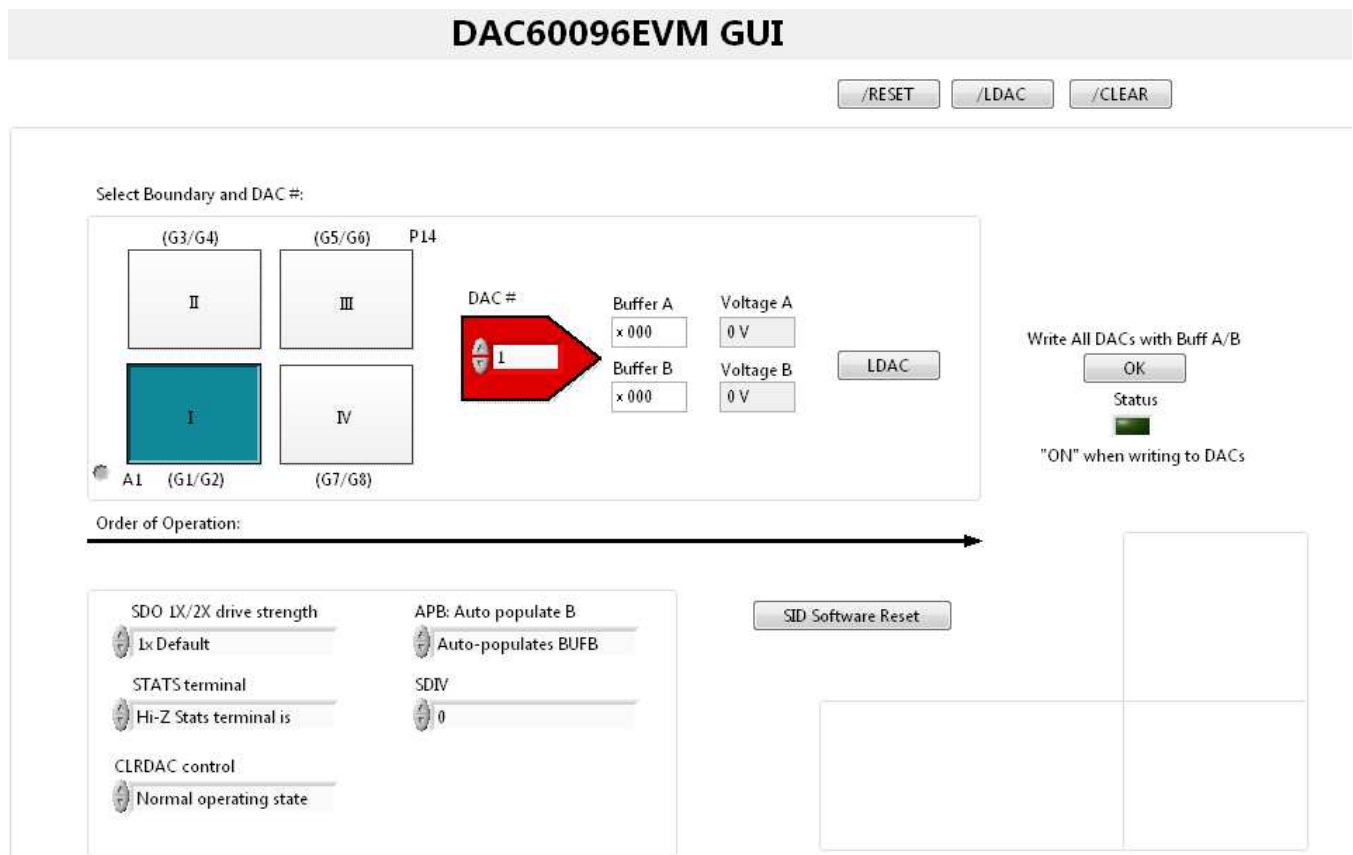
DAC60096EVM GUI

/RESET /LDAC /CLEAR

Select Boundary and DAC #:

(G3/G4) (G5/G6) P14

II III

I IV

A1 (G1/G2) (G7/G8)

DAC #

1

Buffer A
x 000

Voltage A
0 V

Buffer B
x 000

Voltage B
0 V

LDAC

Write All DACs with Buff A/B
OK
Status
"ON" when writing to DACs

Order of Operation:

SDO 1X/2X drive strength
1x Default

APB: Auto populate B
Auto-populates BUFB

STATS terminal
Hi-Z Stats terminal is

SDIV
0

CLRDAC control
Normal operating state

SID Software Reset